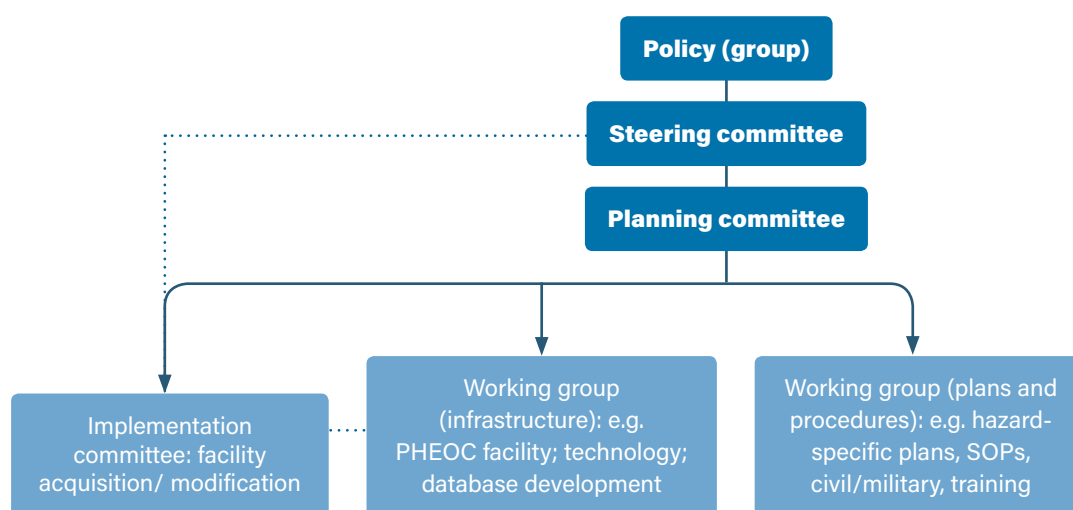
Policy (group)

Steering committee

Planning committee

Implementation committee: facility acquisition/ modification

Working group (infrastructure): e.g. PHEOC facility; technology; database development

Working group (plans and procedures): e.g. hazard-specific plans, SOPs, civil/military, training